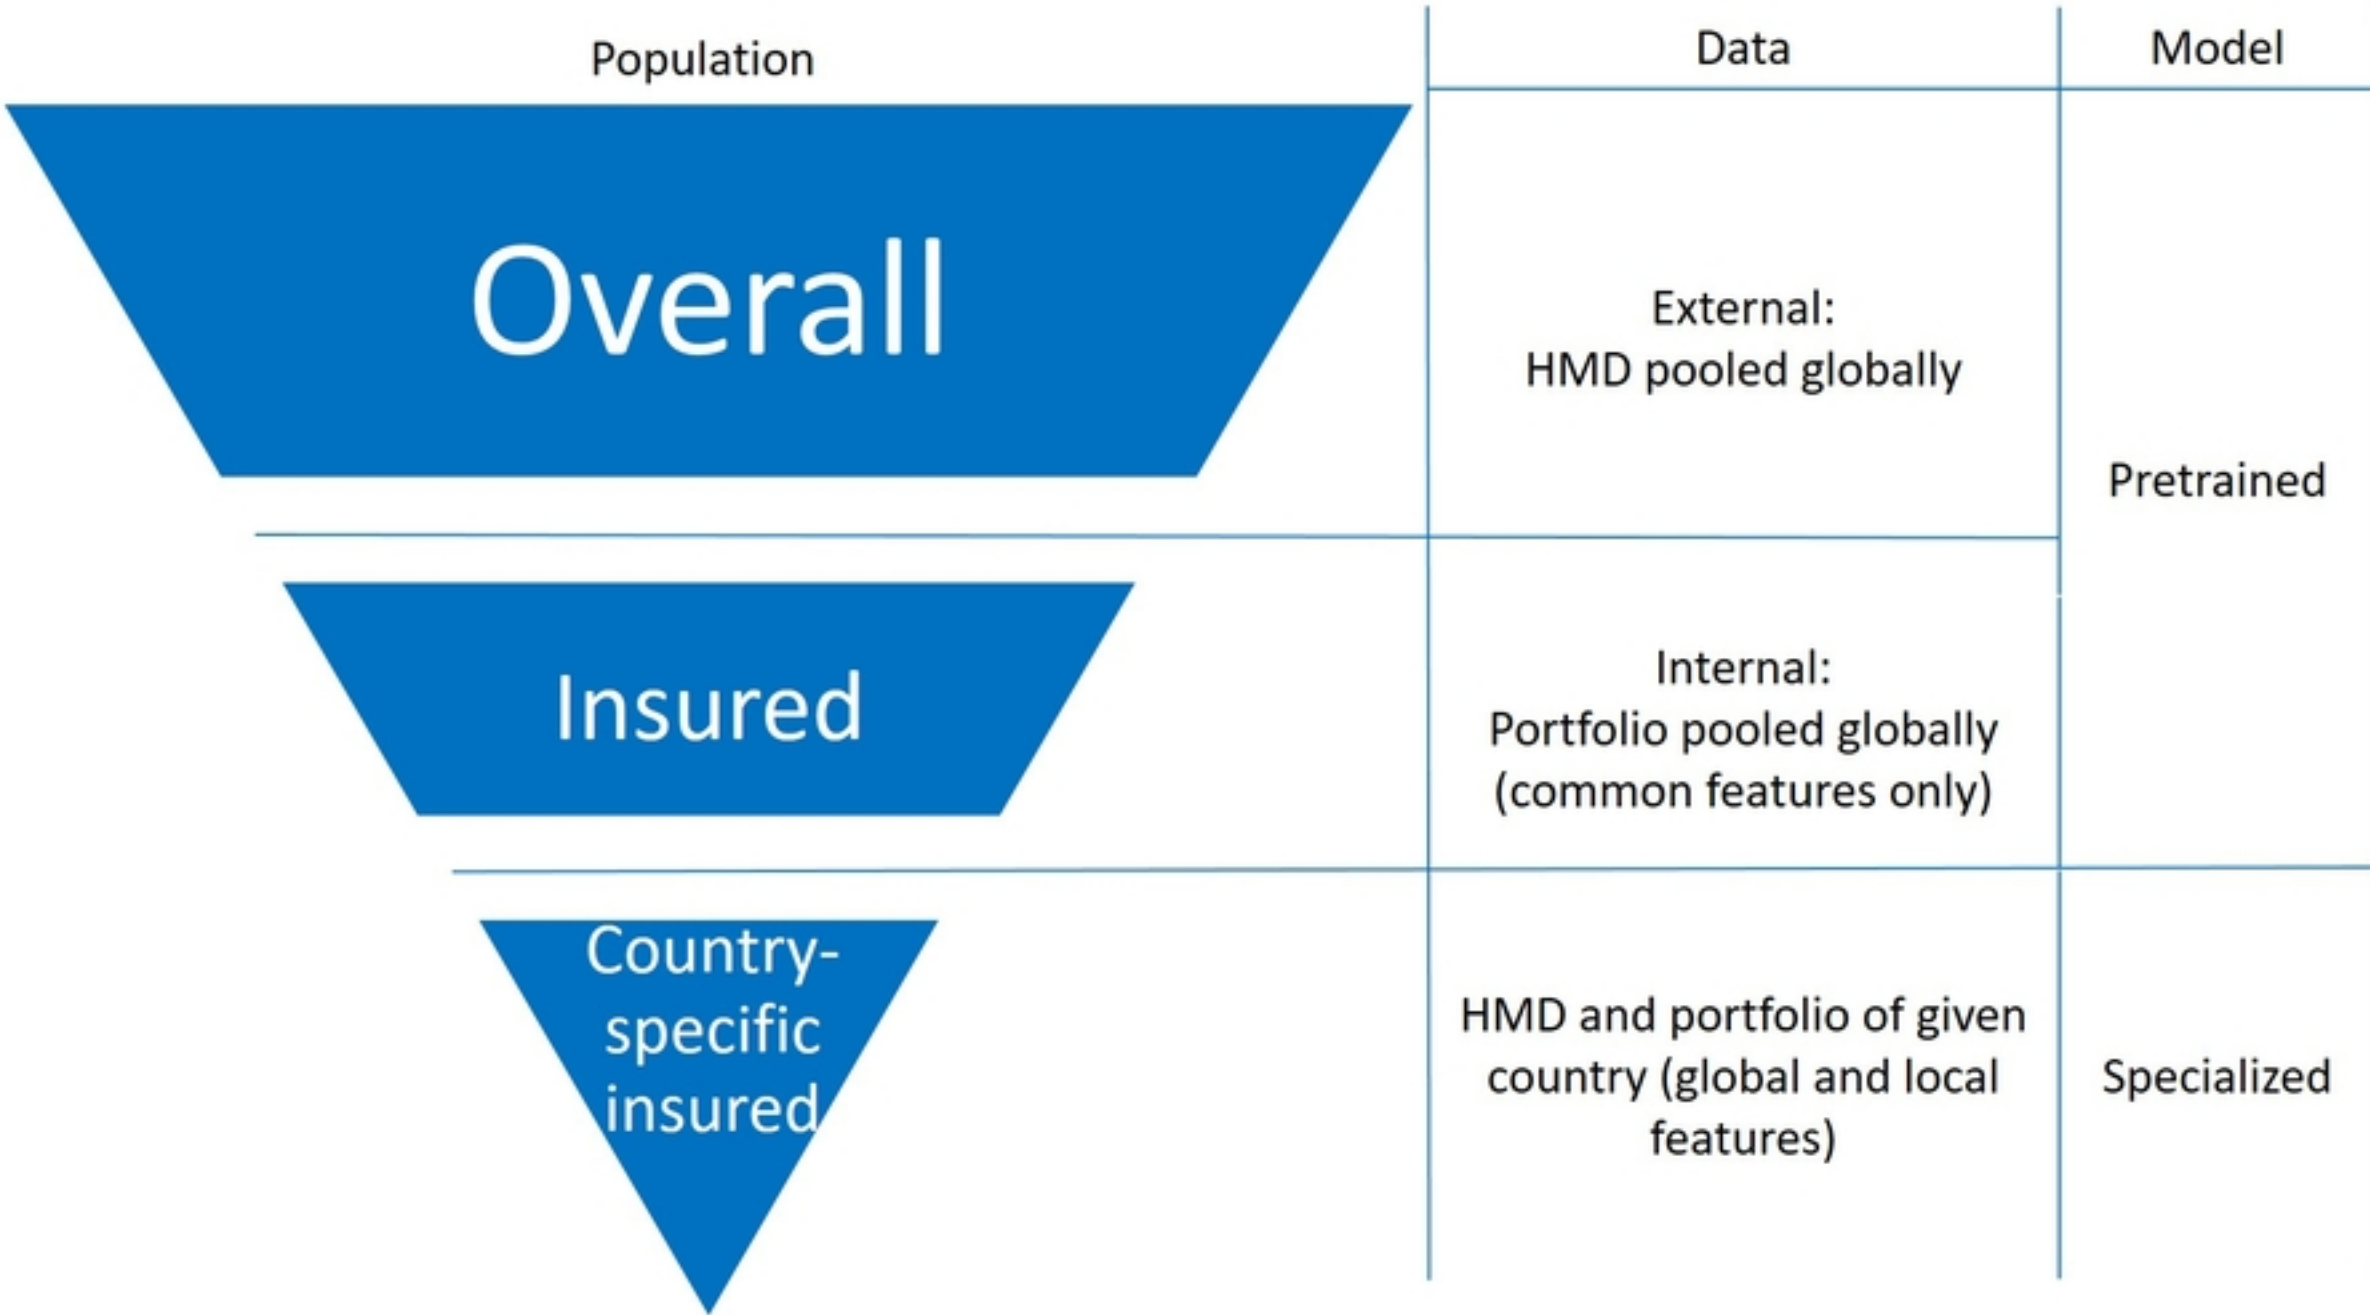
| Population | Data | Model |
|---|---|---|
| Overall | External: HMD pooled globally | Pretrained |
| Insured | Internal: Portfolio pooled globally (common features only) | |
| Country-specific insured | HMD and portfolio of given country (global and local features) | Specialized |